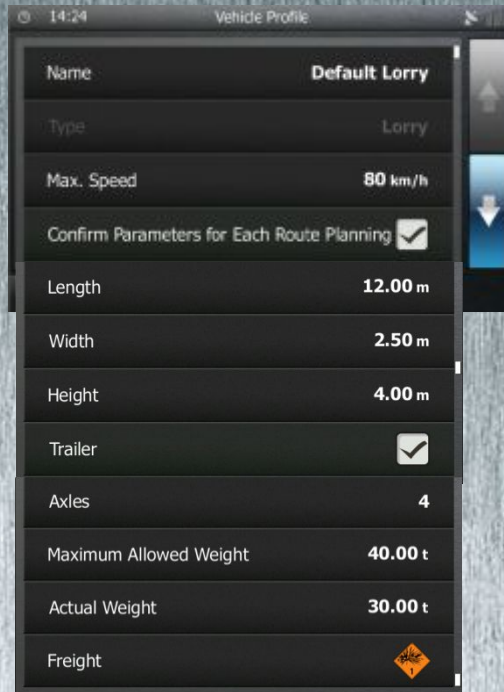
14:24 Vehicle Profile

| | |
|---|---|
| Name | Default Lorry |
| Type | Lorry |
| Max. Speed | 80 km/h |
| Confirm Parameters for Each Route Planning | |
| Length | 12.00 m |
| Width | 2.50 m |
| Height | 4.00 m |
| Trailer | |
| Axles | 4 |
| Maximum Allowed Weight | 40.00 t |
| Actual Weight | 30.00 t |
| Freight | 1 |